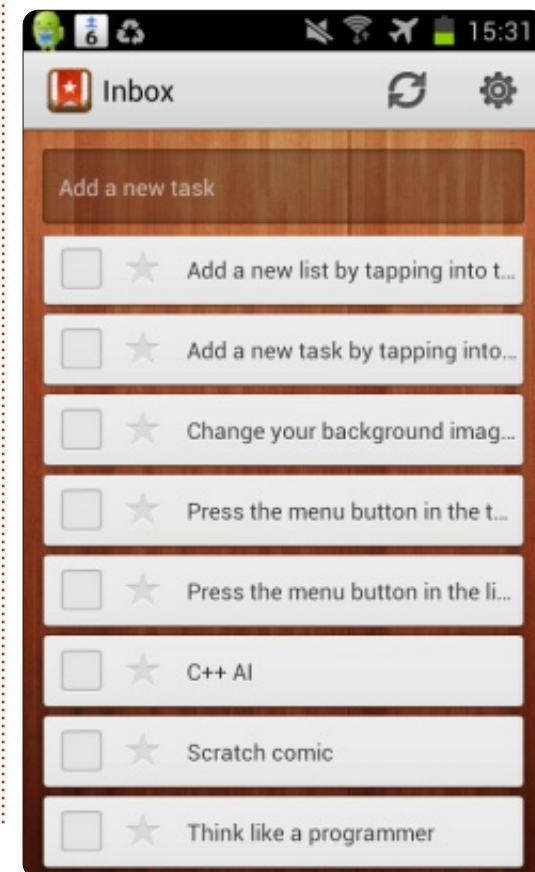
6 15:31

Inbox

Add a new task

Add a new list by tapping into t...

Add a new task by tapping into...

Change your background imag...

Press the menu button in the t...

Press the menu button in the li...

C++ AI

Scratch comic

Think like a programmer